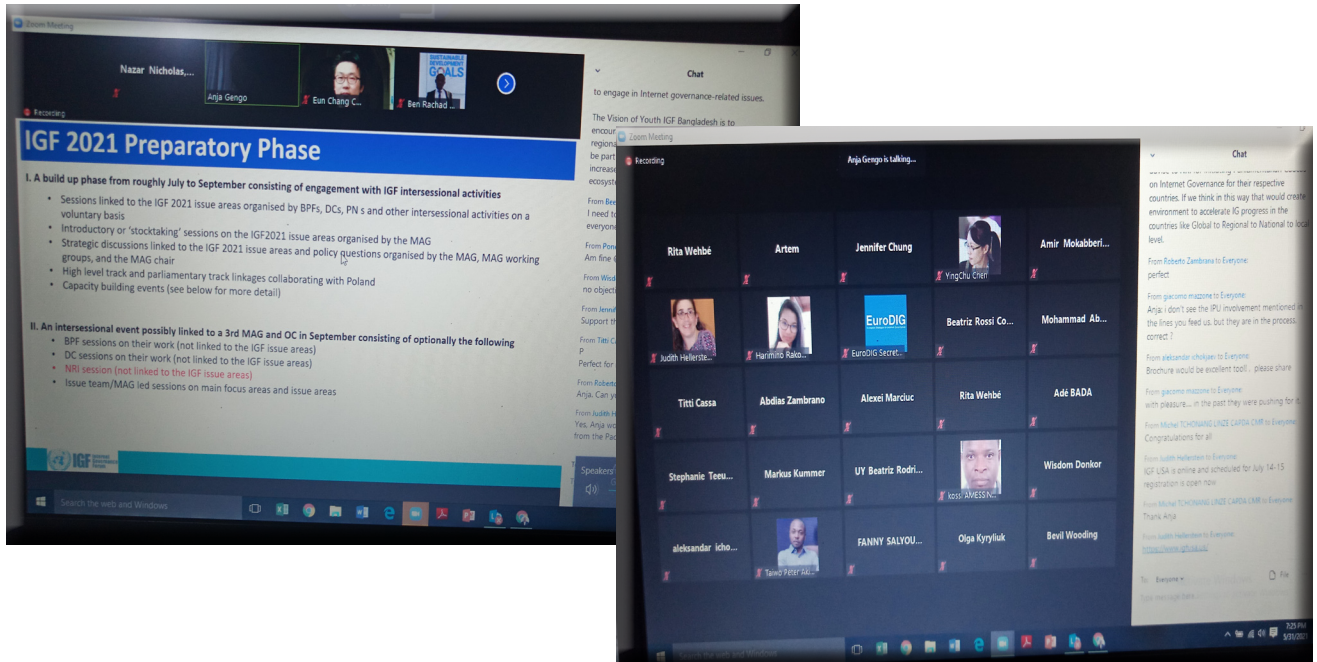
Zoom Meeting

Nazar Nicholas,...

Anja Gengo

Eun Chang C...

Ben Rachad

SUSTAINABLE DEVELOPMENT GOALS

Recording

IGF 2021 Preparatory Phase

I. A build up phase from roughly July to September consisting of engagement with IGF intersessional activities

- Sessions linked to the IGF 2021 issue areas organised by BPFs, DCs, PN s and other intersessional activities on a voluntary basis
- Introductory or 'stocktaking' sessions on the IGF2021 issue areas organised by the MAG
- Strategic discussions linked to the IGF 2021 issue areas and policy questions organised by the MAG, MAG working groups, and the MAG chair
- High level track and parliamentary track linkages collaborating with Poland
- Capacity building events (see below for more detail)

II. An intersessional event possibly linked to a 3rd MAG and OC in September consisting of optionally the following

- BPF sessions on their work (not linked to the IGF issue areas)
- DC sessions on their work (not linked to the IGF issue areas)
- NRI session (not linked to the IGF issue areas)
- Issue team/MAG led sessions on main focus areas and issue areas

IGF

Chat

to engage in Internet governance-related issues.

The Vision of Youth IGF Bangladesh is to encour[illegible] regiona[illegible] be part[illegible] increase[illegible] ecosyste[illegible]

From Bre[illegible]
I need to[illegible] everyone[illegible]

From Pone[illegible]
Am fine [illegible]

From Wisd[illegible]
no object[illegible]

From Jenni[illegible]
Support th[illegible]

From Titti C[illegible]
P
Perfect fo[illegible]

From Roberto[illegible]
Anja. Can y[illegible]

From Judith H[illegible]
Yes, Anja wo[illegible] from the Pac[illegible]

Speakers'

Search the web and Windows

Zoom Meeting

Recording

Anja Gengo is talking...

Rita Wehbé
Artem
Jennifer Chung
YingChu Chen
Amir Mokabberi...
Judith Hellerste...
Harimino Rako...
EuroDIG
EuroDIG Secret...
Beatriz Rossi Co...
Mohammad Ab...
Titti Cassa
Abdias Zambrano
Alexei Marciuc
Rita Wehbé
Adé BADA
Stephanie Teeu...
Markus Kummer
UY Beatriz Rodri...
kossi AMESS N...
Wisdom Donkor
aleksandar icho...
Taiwo Peter Ak...
FANNY SALYOU...
Olga Kyryliuk
Bevil Wooding

Chat

on Internet Governance for their respective countries. If we think in this way that would create environment to accelerate IG progress in the countries like Global to Regional to National to local level.

From Roberto Zambrana to Everyone:
perfect

From giacomo mazzone to Everyone:
Anja: i don't see the IPU involvement mentioned in the lines you feed us. but they are in the process correct ?

From aleksandar ichokjaev to Everyone:
Brochure would be excellent tool!... please share

From giacomo mazzone to Everyone:
with pleasure... in the past they were pushing for it...

From Michel TCHONANG LINZE CAPDA CMR to Everyone:
Congratulations for all

From Judith Hellerstein to Everyone:
IGF USA is online and scheduled for July 14-15 registration is open now

From Michel TCHONANG LINZE CAPDA CMR to Everyone:
Thank Anja

From Judith Hellerstein to Everyone:
https://www.igf-usa.us

To: Everyone
File

7:25 PM
5/31/2021